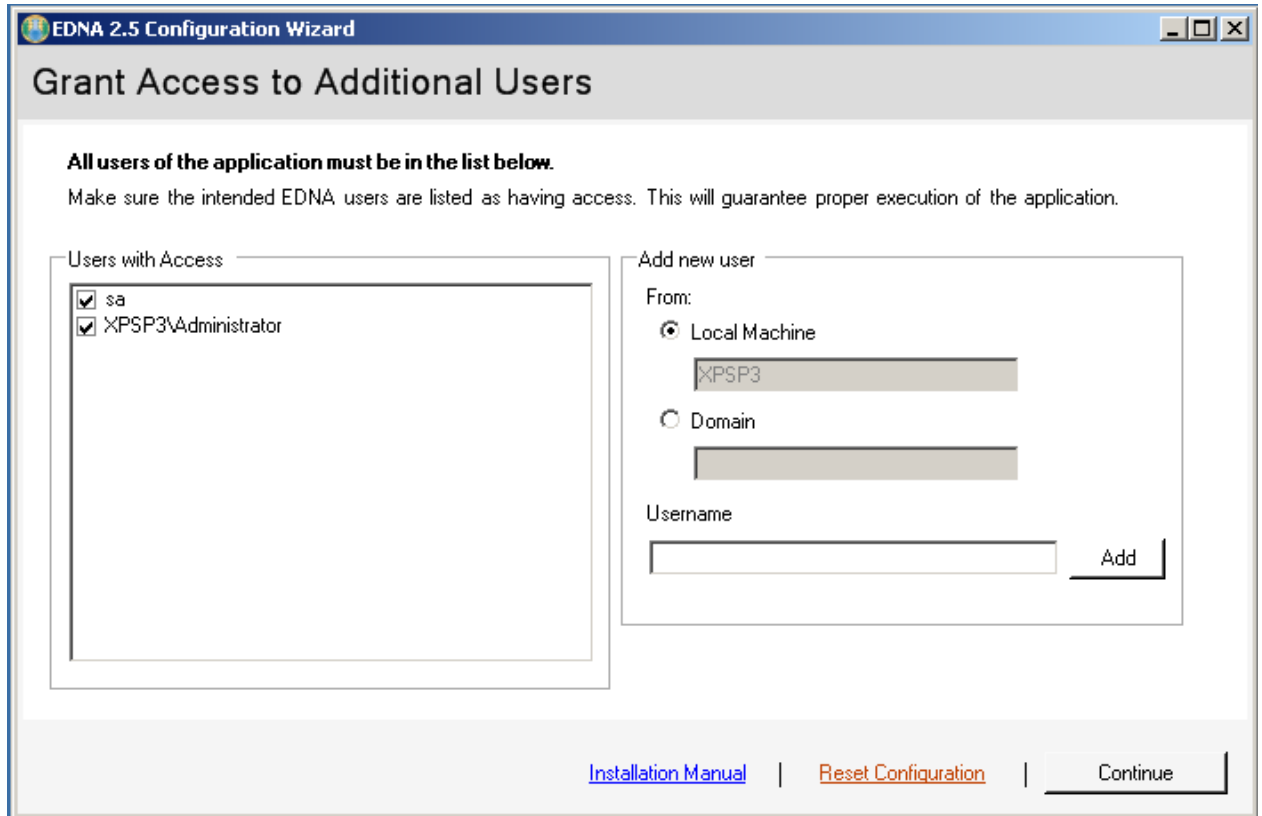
EDNA 2.5 Configuration Wizard

Grant Access to Additional Users

**All users of the application must be in the list below.**

Make sure the intended EDNA users are listed as having access. This will guarantee proper execution of the application.

Users with Access

sa

XPSP3\Administrator

Add new user

From:

Local Machine

XPSP3

Domain

Username

Add

Installation Manual | Reset Configuration | Continue